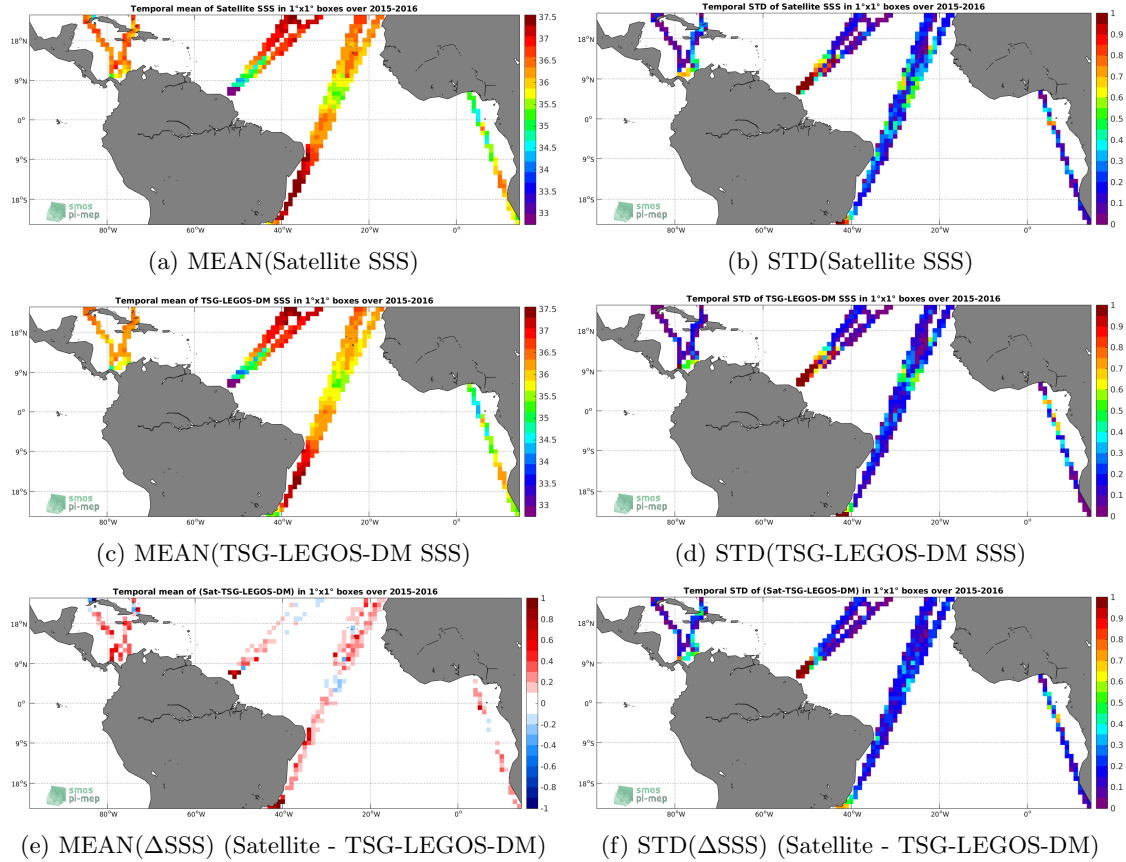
Temporal mean of Satellite SSS in 1°x1° boxes over 2015-2016

18°N
9°N
0°
9°S
18°S
80°W 60°W 40°W 20°W 0°

37.5
37
36.5
36
35.5
35
34.5
34
33.5
33

smos pi-mep

(a) MEAN(Satellite SSS)

Temporal STD of Satellite SSS in 1°x1° boxes over 2015-2016

18°N
9°N
0°
9°S
18°S
80°W 60°W 40°W 20°W 0°

1
0.9
0.8
0.7
0.6
0.5
0.4
0.3
0.2
0.1
0

smos pi-mep

(b) STD(Satellite SSS)

Temporal mean of TSG-LEGOS-DM SSS in 1°x1° boxes over 2015-2016

18°N
9°N
0°
9°S
18°S
80°W 60°W 40°W 20°W 0°

37.5
37
36.5
36
35.5
35
34.5
34
33.5
33

smos pi-mep

(c) MEAN(TSG-LEGOS-DM SSS)

Temporal STD of TSG-LEGOS-DM SSS in 1°x1° boxes over 2015-2016

18°N
9°N
0°
9°S
18°S
80°W 60°W 40°W 20°W 0°

1
0.9
0.8
0.7
0.6
0.5
0.4
0.3
0.2
0.1
0

smos pi-mep

(d) STD(TSG-LEGOS-DM SSS)

Temporal mean of (Sat-TSG-LEGOS-DM) in 1°x1° boxes over 2015-2016

18°N
9°N
0°
9°S
18°S
80°W 60°W 40°W 20°W 0°

1
0.8
0.6
0.4
0.2
0
-0.2
-0.4
-0.6
-0.8
-1

smos pi-mep

(e) MEAN(ΔSSS) (Satellite - TSG-LEGOS-DM)

Temporal STD of (Sat-TSG-LEGOS-DM) in 1°x1° boxes over 2015-2016

18°N
9°N
0°
9°S
18°S
80°W 60°W 40°W 20°W 0°

1
0.9
0.8
0.7
0.6
0.5
0.4
0.3
0.2
0.1
0

smos pi-mep

(f) STD(ΔSSS) (Satellite - TSG-LEGOS-DM)